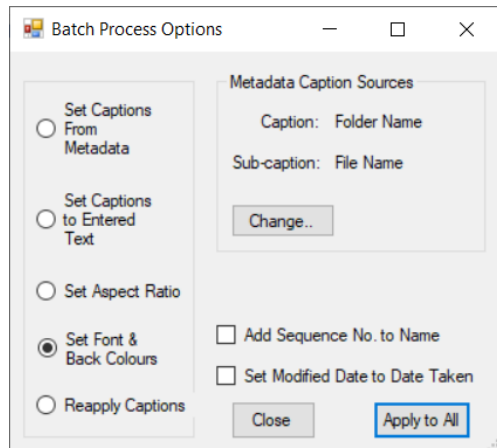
Batch Process Options

Set Captions From Metadata

Set Captions to Entered Text

Set Aspect Ratio

Set Font & Back Colours

Reapply Captions

Metadata Caption Sources

Caption: Folder Name

Sub-caption: File Name

Change..

Add Sequence No. to Name

Set Modified Date to Date Taken

Close

Apply to All